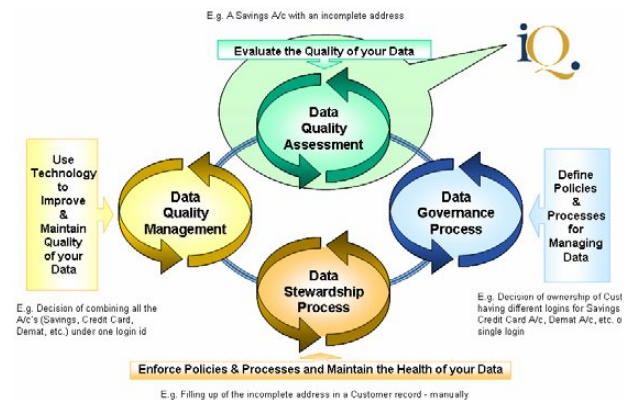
E.g. A Savings A/c with an incomplete address

Evaluate the Quality of your Data

iQ

Data Quality Assessment

Use Technology to Improve & Maintain Quality of your Data

Data Quality Management

Data Governance Process

Define Policies & Processes for Managing Data

Data Stewardship Process

E.g. Decision of combining all the A/c's (Savings, Credit Card, Demat, etc.) under one login id

E.g. Decision of ownership of Cust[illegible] having different logins for Savings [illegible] Credit Card A/c, Demat A/c, etc. o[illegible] single login

Enforce Policies & Processes and Maintain the Health of your Data

E.g. Filling up of the incomplete address in a Customer record - manually